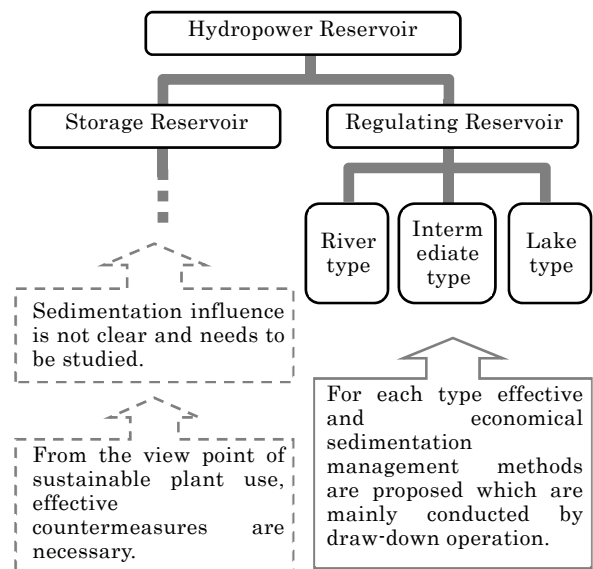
Hydropower Reservoir

Storage Reservoir

Regulating Reservoir

River type

Intermediate type

Lake type

Sedimentation influence is not clear and needs to be studied.

From the view point of sustainable plant use, effective countermeasures are necessary.

For each type effective and economical sedimentation management methods are proposed which are mainly conducted by draw-down operation.